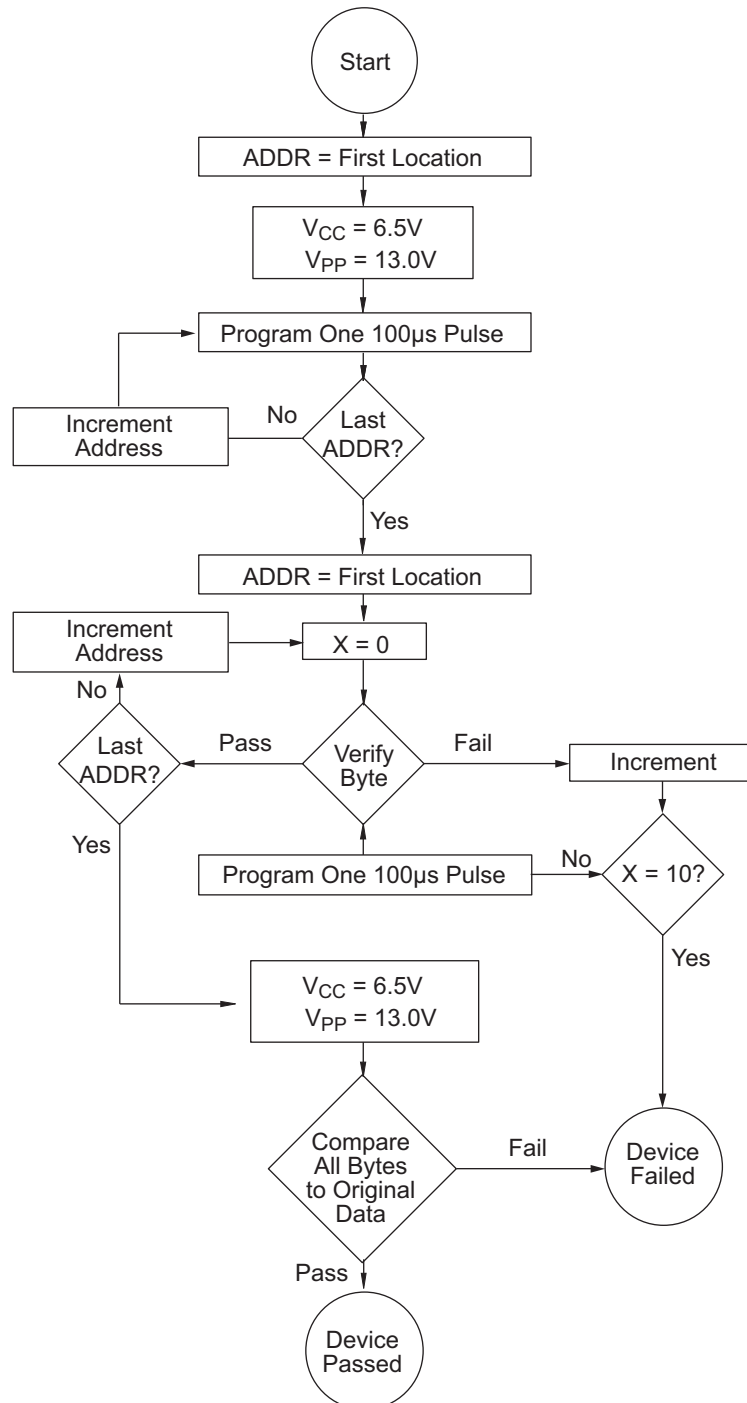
Start

ADDR = First Location

$V_{CC}$ = 6.5V
$V_{PP}$ = 13.0V

Program One 100µs Pulse

Increment Address

No

Last ADDR?

Yes

ADDR = First Location

Increment Address

X = 0

No

Last ADDR?

Pass

Verify Byte

Fail

Increment

Yes

Program One 100µs Pulse

No

X = 10?

Yes

$V_{CC}$ = 6.5V
$V_{PP}$ = 13.0V

Compare All Bytes to Original Data

Fail

Device Failed

Pass

Device Passed